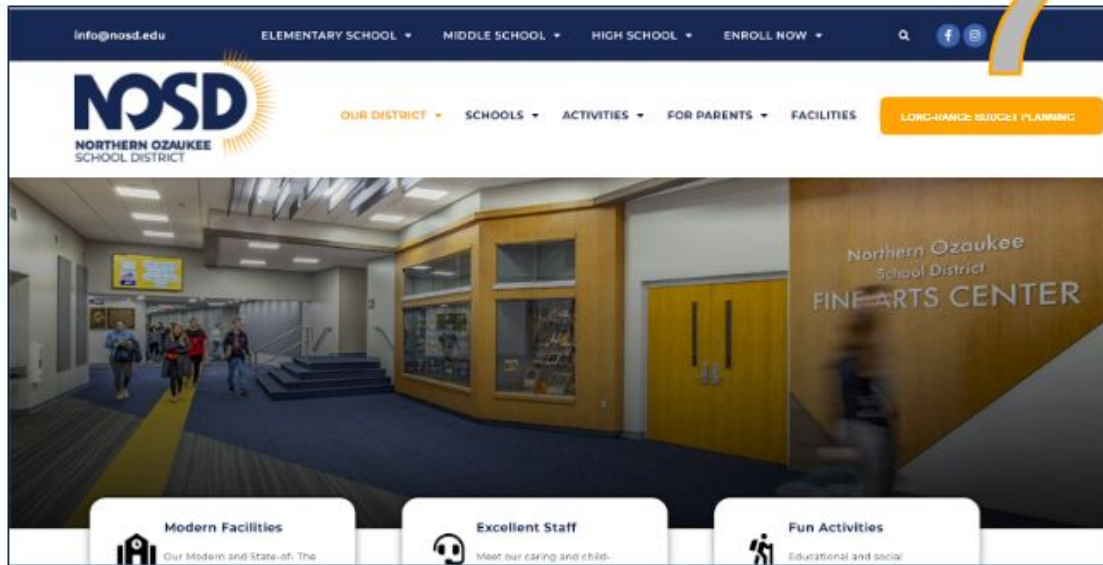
info@nosd.edu ELEMENTARY SCHOOL ▾ MIDDLE SCHOOL ▾ HIGH SCHOOL ▾ ENROLL NOW ▾

NOSD
NORTHERN OZAUKEE SCHOOL DISTRICT

OUR DISTRICT ▾ SCHOOLS ▾ ACTIVITIES ▾ FOR PARENTS ▾ FACILITIES LONG-RANGE BUDGET PLANNING

Northern Ozaukee School District FINE ARTS CENTER

Modern Facilities
Our Modern and State-of- The

Excellent Staff
Meet our caring and child-

Fun Activities
Educational and social